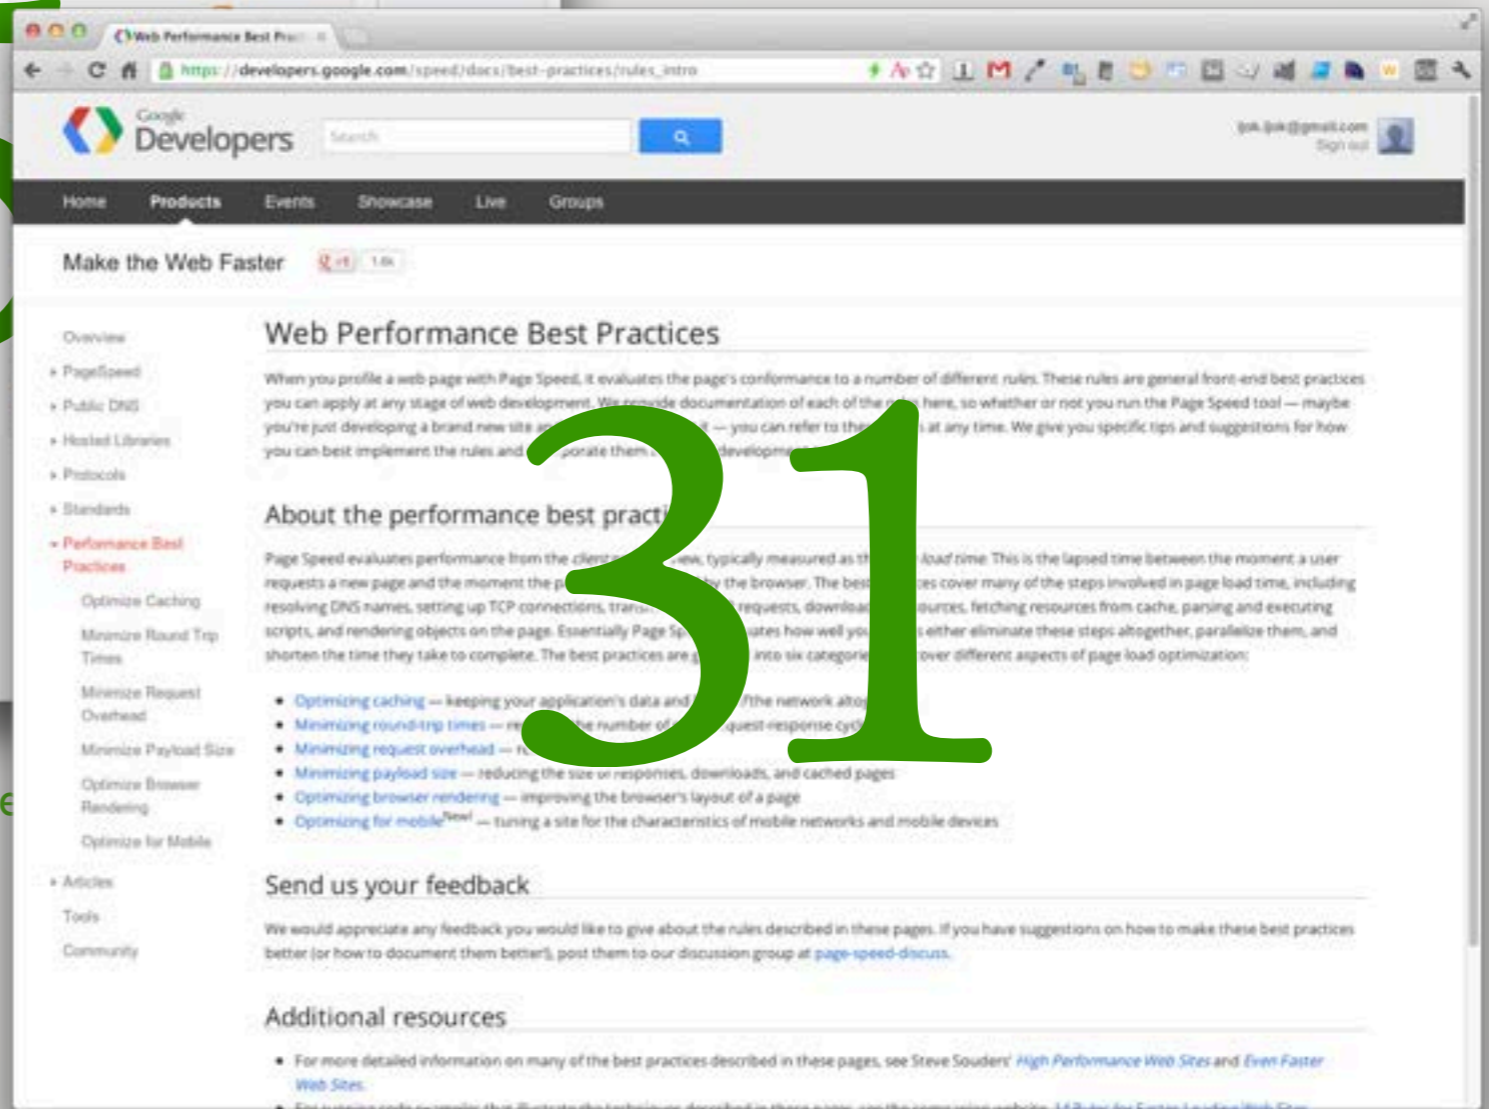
Web Performance Best Pra...

https://developers.google.com/speed/docs/best-practices/rules_intro

Google Developers

Search

Sign out

Home Products Events Showcase Live Groups

Make the Web Faster +1 1.6k

Overview
PageSpeed
Public DNS
Hosted Libraries
Protocols
Standards
Performance Best Practices
Optimize Caching
Minimize Round Trip Times
Minimize Request Overhead
Minimize Payload Size
Optimize Browser Rendering
Optimize for Mobile
Articles
Tools
Community

Web Performance Best Practices

When you profile a web page with Page Speed, it evaluates the page's conformance to a number of different rules. These rules are general front-end best practices you can apply at any stage of web development. We provide documentation of each of the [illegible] here, so whether or not you run the Page Speed tool — maybe you're just developing a brand new site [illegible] — you can refer to the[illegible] at any time. We give you specific tips and suggestions for how you can best implement the rules and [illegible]porate them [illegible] development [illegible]

31

About the performance best practi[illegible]

Page Speed evaluates performance from the client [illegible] view, typically measured as th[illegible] load time. This is the lapsed time between the moment a user requests a new page and the moment the p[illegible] by the browser. The best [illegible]ces cover many of the steps involved in page load time, including resolving DNS names, setting up TCP connections, trans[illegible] requests, download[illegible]ources, fetching resources from cache, parsing and executing scripts, and rendering objects on the page. Essentially Page Sp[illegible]ates how well you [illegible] either eliminate these steps altogether, parallelize them, and shorten the time they take to complete. The best practices are g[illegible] into six categorie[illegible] cover different aspects of page load optimization:

• Optimizing caching — keeping your application's data and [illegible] the network alto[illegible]
• Minimizing round-trip times — re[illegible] the number of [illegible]quest-response cyc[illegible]
• Minimizing request overhead — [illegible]
• Minimizing payload size — reducing the size of responses, downloads, and cached pages
• Optimizing browser rendering — improving the browser's layout of a page
• Optimizing for mobile New! — tuning a site for the characteristics of mobile networks and mobile devices

Send us your feedback

We would appreciate any feedback you would like to give about the rules described in these pages. If you have suggestions on how to make these best practices better (or how to document them better!), post them to our discussion group at page-speed-discuss.

Additional resources

• For more detailed information on many of the best practices described in these pages, see Steve Souders' High Performance Web Sites and Even Faster Web Sites.
• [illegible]